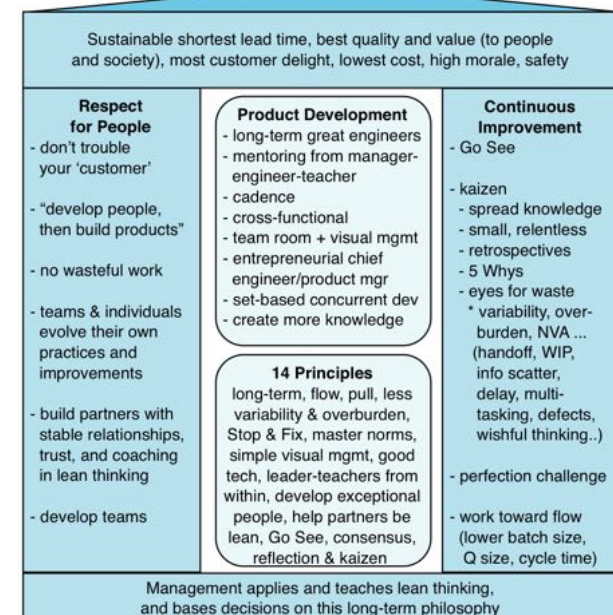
Sustainable shortest lead time, best quality and value (to people and society), most customer delight, lowest cost, high morale, safety

Respect for People
- don't trouble your 'customer'
- "develop people, then build products"
- no wasteful work
- teams & individuals evolve their own practices and improvements
- build partners with stable relationships, trust, and coaching in lean thinking
- develop teams

Product Development
- long-term great engineers
- mentoring from manager-engineer-teacher
- cadence
- cross-functional
- team room + visual mgmt
- entrepreneurial chief engineer/product mgr
- set-based concurrent dev
- create more knowledge

14 Principles
long-term, flow, pull, less variability & overburden, Stop & Fix, master norms, simple visual mgmt, good tech, leader-teachers from within, develop exceptional people, help partners be lean, Go See, consensus, reflection & kaizen

Continuous Improvement
- Go See
- kaizen
- spread knowledge
- small, relentless
- retrospectives
- 5 Whys
- eyes for waste
* variability, overburden, NVA ... (handoff, WIP, info scatter, delay, multitasking, defects, wishful thinking..)
- perfection challenge
- work toward flow (lower batch size, Q size, cycle time)

Management applies and teaches lean thinking, and bases decisions on this long-term philosophy